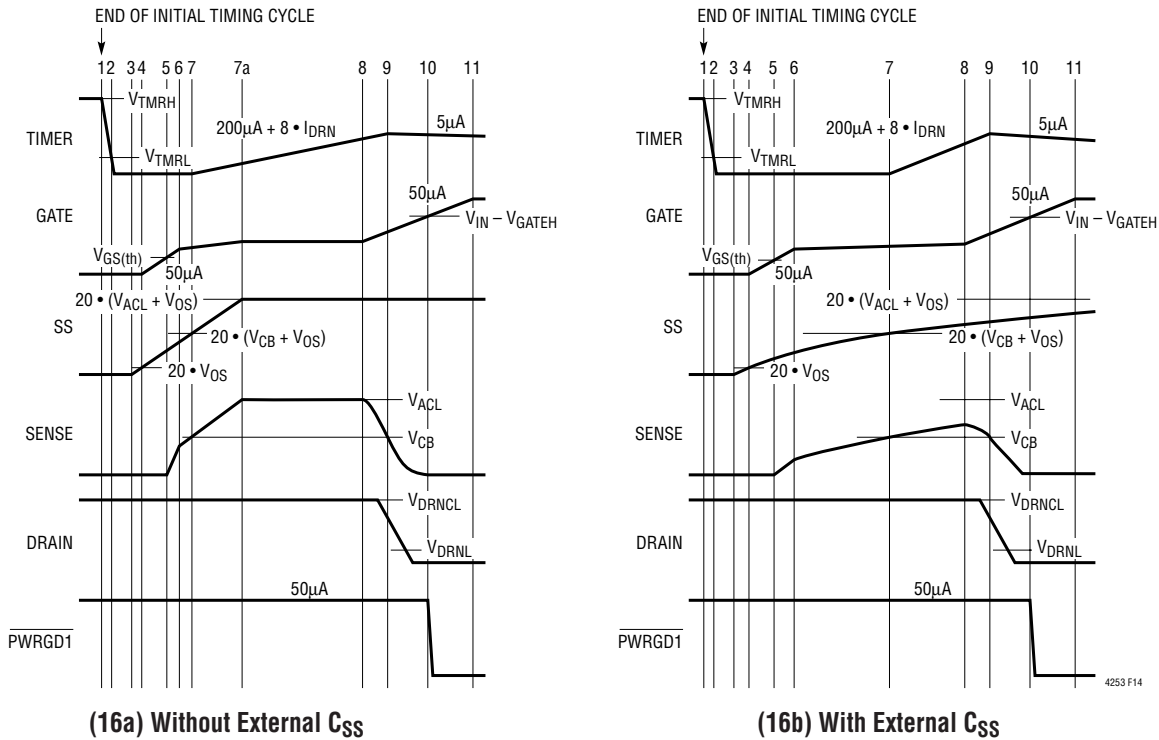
END OF INITIAL TIMING CYCLE

1 2 3 4 5 6 7 7a 8 9 10 11

$V_{TMRH}$

TIMER

$200\mu A + 8 \bullet I_{DRN}$

$5\mu A$

$V_{TMRL}$

GATE

$50\mu A$

$V_{IN} - V_{GATEH}$

$V_{GS(th)}$

$50\mu A$

$20 \bullet (V_{ACL} + V_{OS})$

SS

$20 \bullet (V_{CB} + V_{OS})$

$20 \bullet V_{OS}$

SENSE

$V_{ACL}$

$V_{CB}$

$V_{DRNCL}$

DRAIN

$V_{DRNL}$

$50\mu A$

$\overline{PWRGD1}$

(16a) Without External $C_{SS}$

END OF INITIAL TIMING CYCLE

1 2 3 4 5 6 7 8 9 10 11

$V_{TMRH}$

TIMER

$200\mu A + 8 \bullet I_{DRN}$

$5\mu A$

$V_{TMRL}$

GATE

$50\mu A$

$V_{IN} - V_{GATEH}$

$V_{GS(th)}$

$50\mu A$

$20 \bullet (V_{ACL} + V_{OS})$

SS

$20 \bullet (V_{CB} + V_{OS})$

$20 \bullet V_{OS}$

SENSE

$V_{ACL}$

$V_{CB}$

$V_{DRNCL}$

DRAIN

$V_{DRNL}$

$50\mu A$

$\overline{PWRGD1}$

4253 F14

(16b) With External $C_{SS}$